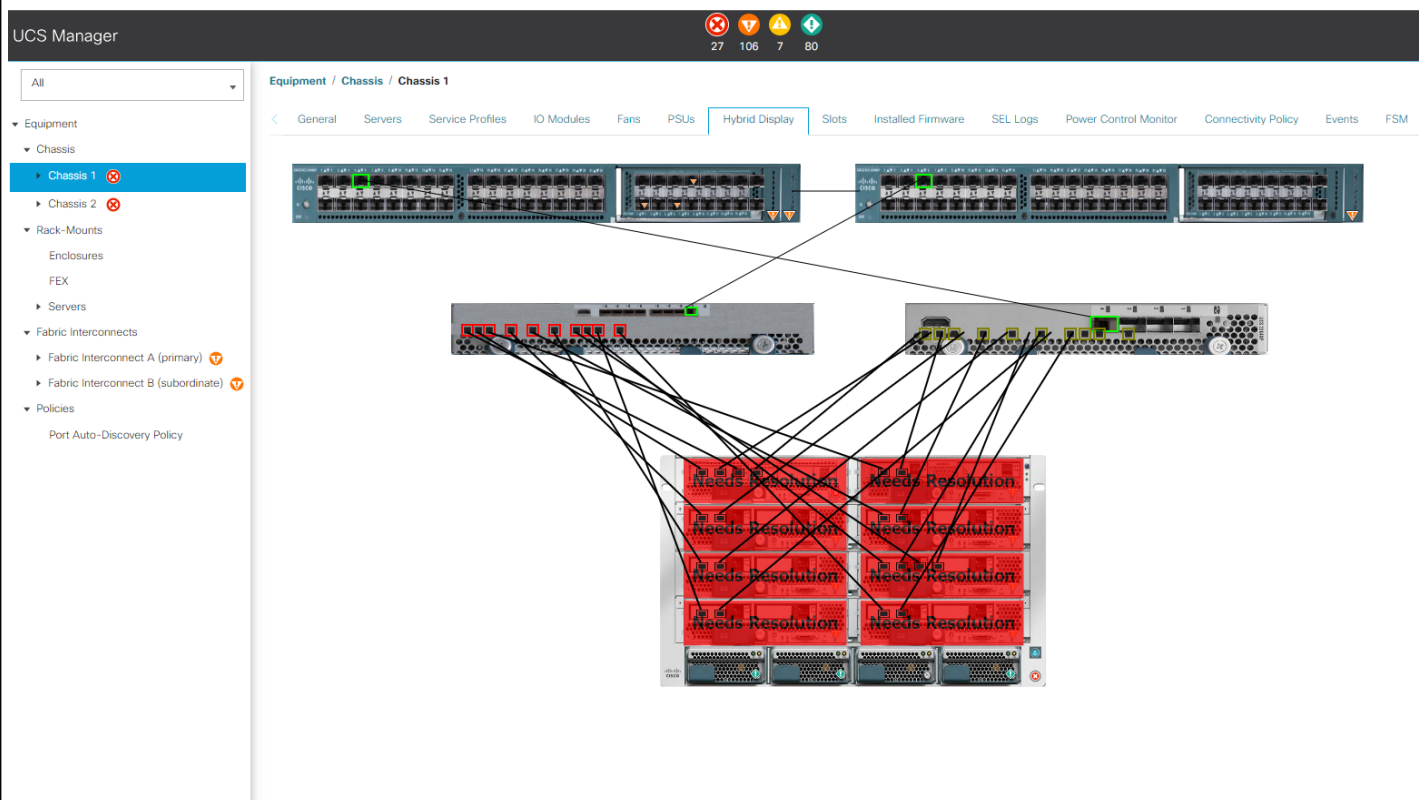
UCS Manager

27 106 7 80

All

Equipment
Chassis
Chassis 1
Chassis 2
Rack-Mounts
Enclosures
FEX
Servers
Fabric Interconnects
Fabric Interconnect A (primary)
Fabric Interconnect B (subordinate)
Policies
Port Auto-Discovery Policy

Equipment / Chassis / Chassis 1

General Servers Service Profiles IO Modules Fans PSUs Hybrid Display Slots Installed Firmware SEL Logs Power Control Monitor Connectivity Policy Events FSM

cisco

cisco

Needs Resolution
Needs Resolution
Needs Resolution
Needs Resolution
Needs Resolution
Needs Resolution
Needs Resolution
Needs Resolution

cisco